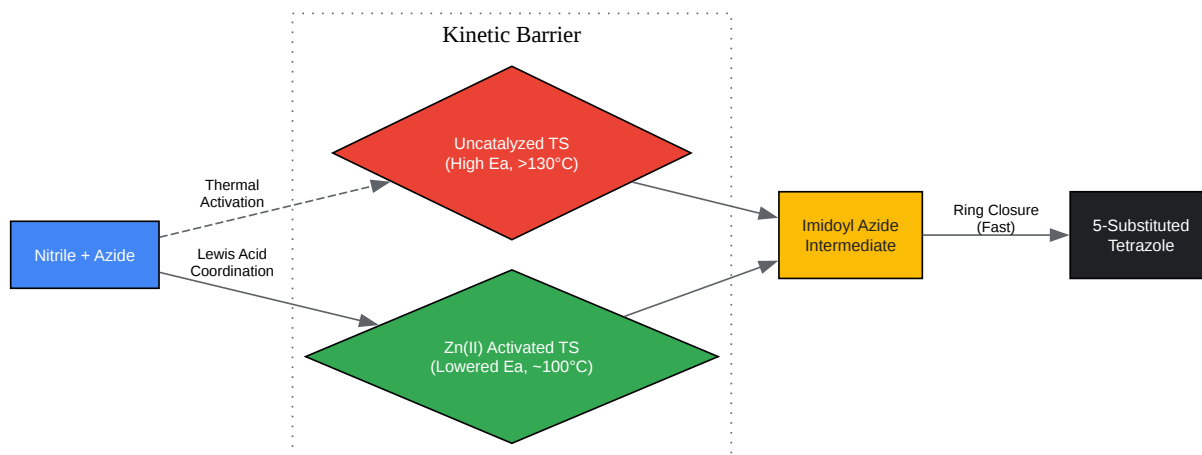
Kinetic Barrier

Nitrile + Azide

Thermal Activation

Lewis Acid Coordination

Uncatalyzed TS (High Ea, >130°C)

Zn(II) Activated TS (Lowered Ea, ~100°C)

Imidoyl Azide Intermediate

Ring Closure (Fast)

5-Substituted Tetrazole